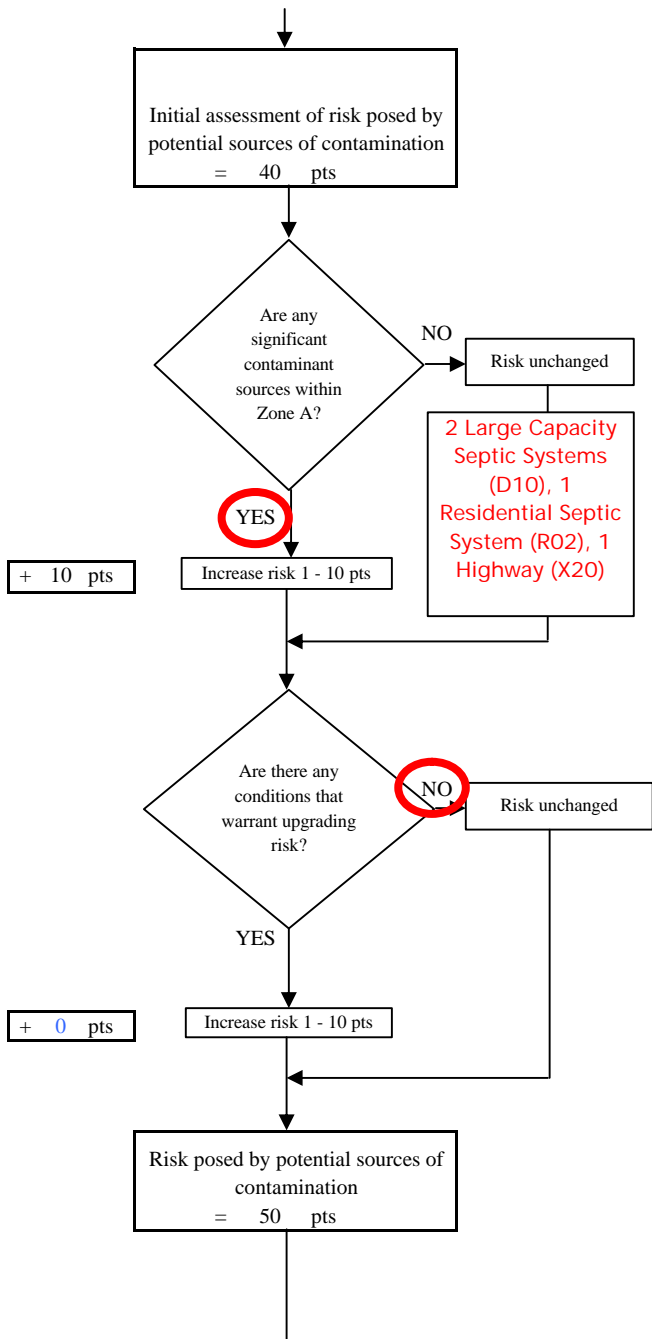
Initial assessment of risk posed by potential sources of contamination = 40 pts

Are any significant contaminant sources within Zone A?

NO

Risk unchanged

2 Large Capacity Septic Systems (D10), 1 Residential Septic System (R02), 1 Highway (X20)

YES

+ 10 pts

Increase risk 1 - 10 pts

Are there any conditions that warrant upgrading risk?

NO

Risk unchanged

YES

+ 0 pts

Increase risk 1 - 10 pts

Risk posed by potential sources of contamination = 50 pts